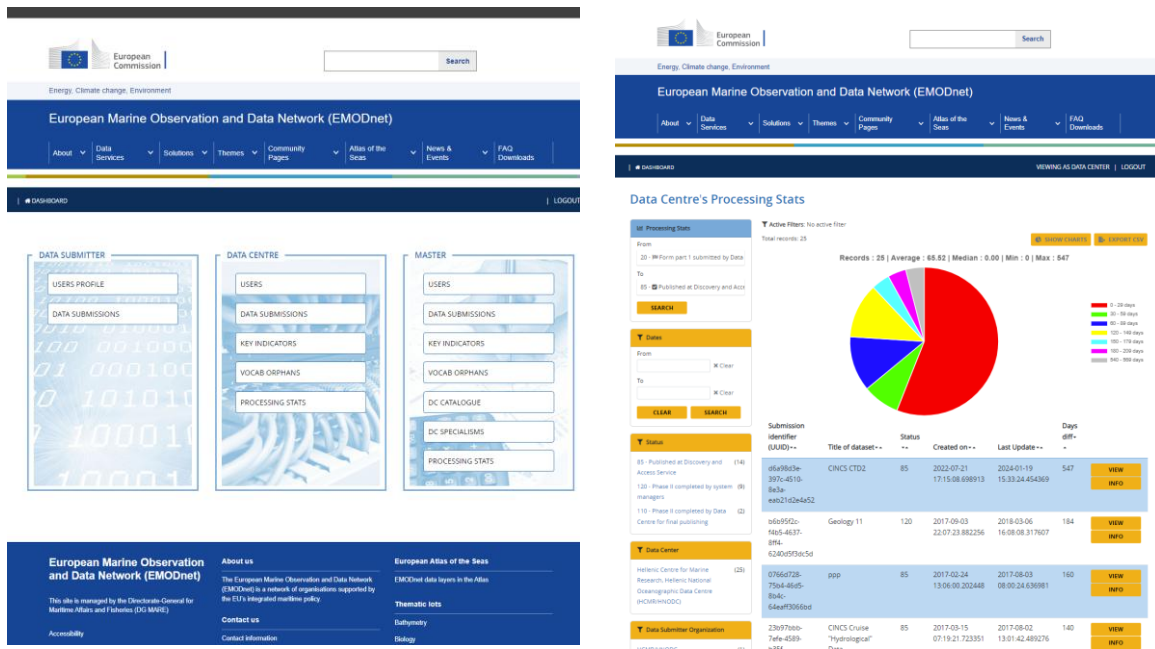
European Commission

Search

Energy, Climate change, Environment

European Marine Observation and Data Network (EMODnet)

About | Data Services | Solutions | Themes | Community Pages | Atlas of the Seas | News & Events | FAQ Downloads

DASHBOARD

LOGOUT

DATA SUBMITTER
USERS PROFILE
DATA SUBMISSIONS

DATA CENTRE
USERS
DATA SUBMISSIONS
KEY INDICATORS
VOCAB ORPHANS
PROCESSING STATS

MASTER
USERS
DATA SUBMISSIONS
KEY INDICATORS
VOCAB ORPHANS
DC CATALOGUE
DC SPECIALISMS
PROCESSING STATS

European Marine Observation and Data Network (EMODnet)

This site is managed by the Directorate-General for Maritime Affairs and Fisheries (DG MARE)

Accessibility

About us

The European Marine Observation and Data Network (EMODnet) is a network of organisations supported by the EU's integrated maritime policy.

Contact us

Contact information

European Atlas of the Seas

EMODnet data layers in the Atlas

Thematic lots

Bathymetry

Biology

European Commission

Search

Energy, Climate change, Environment

European Marine Observation and Data Network (EMODnet)

About | Data Services | Solutions | Themes | Community Pages | Atlas of the Seas | News & Events | FAQ Downloads

DASHBOARD

VIEWING AS DATA CENTER | LOGOUT

Data Centre's Processing Stats

Processing Stats
From
20 - Form part 1 submitted by Data
To
85 - Published at Discovery and Acc
SEARCH

Dates
From
Clear
To
Clear
CLEAR SEARCH

Status
85 - Published at Discovery and Access Service (14)
120 - Phase II completed by system managers (9)
110 - Phase II completed by Data Centre for final publishing (2)

Data Center
Hellenic Centre for Marine Research, Hellenic National Oceanographic Data Centre (HCMR/HNODC) (25)

Data Submitter Organization

Active Filters: No active filter
Total records: 25

SHOW CHARTS | EXPORT CSV

Records : 25 | Average : 65.52 | Median : 0.00 | Min : 0 | Max : 547

0 - 29 days
30 - 59 days
60 - 89 days
120 - 149 days
150 - 179 days
180 - 209 days
540 - 569 days

| Submission identifier (UUID) | Title of dataset | Status | Created on | Last Update | Days diff | |
|---|---|---|---|---|---|---|
| d6a98d3e-397c-4510-8e3a-eab21d2e4a52 | CINCS CTD2 | 85 | 2022-07-21 17:15:08.698913 | 2024-01-19 15:33:24.454369 | 547 | VIEW INFO |
| b6b95f2c-f4b5-4637-8ff4-6240d5f3dc5d | Geology 11 | 120 | 2017-09-03 22:07:23.882256 | 2018-03-06 16:08:08.317607 | 184 | VIEW INFO |
| 0766d728-75b4-46d5-8b4c-64eaff3066bd | ppp | 85 | 2017-02-24 13:06:00.202448 | 2017-08-03 08:00:24.636981 | 160 | VIEW INFO |
| 23b97bbb-7efe-4589-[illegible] | CINCS Cruise "Hydrological" Data | 85 | 2017-03-15 07:19:21.723351 | 2017-08-02 13:01:42.489276 | 140 | VIEW INFO |